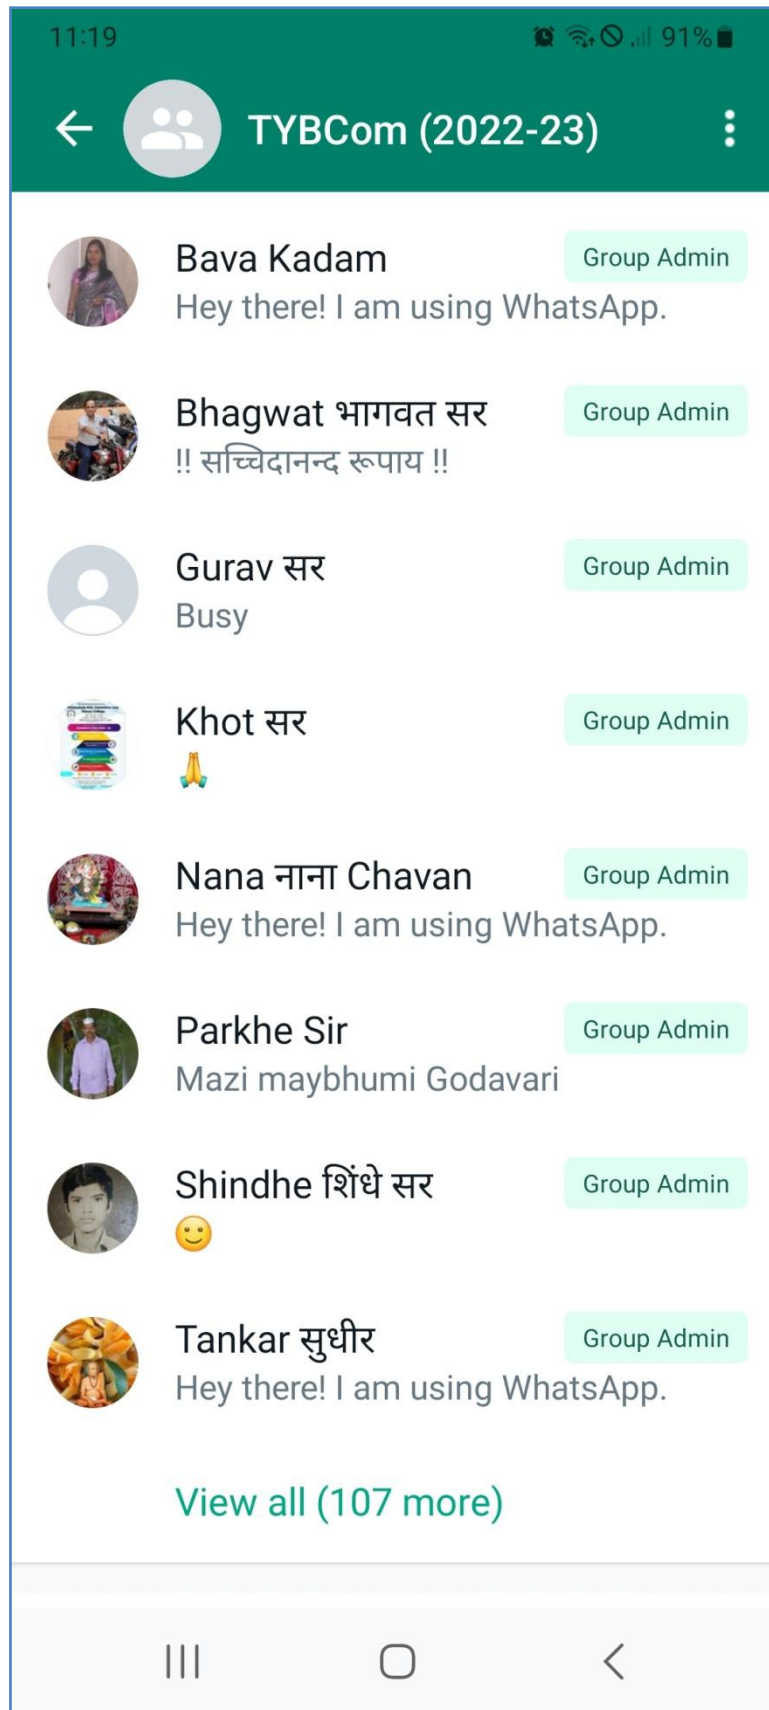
11:19 91%

TYBCom (2022-23)

Bava Kadam
Group Admin
Hey there! I am using WhatsApp.

Bhagwat भागवत सर
Group Admin
!! सच्चिदानन्द रूपाय !!

Gurav सर
Group Admin
Busy

Khot सर
Group Admin
🙏

Nana नाना Chavan
Group Admin
Hey there! I am using WhatsApp.

Parkhe Sir
Group Admin
Mazi maybhumi Godavari

Shindhe शिंधे सर
Group Admin
🙂

Tankar सुधीर
Group Admin
Hey there! I am using WhatsApp.

View all (107 more)